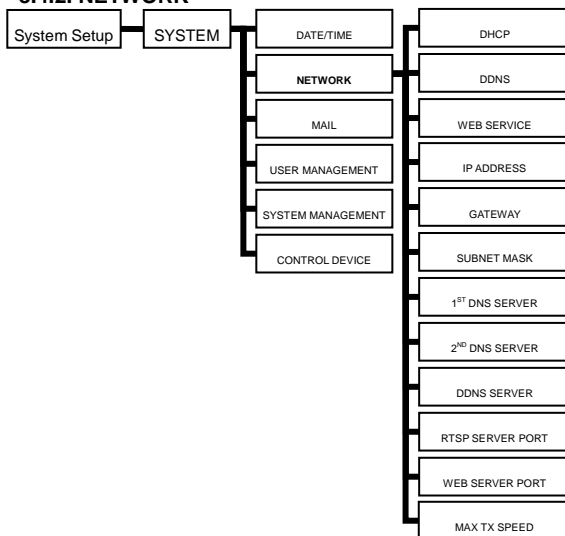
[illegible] NETWORK

System Setup

SYSTEM

DATE/TIME

NETWORK

MAIL

USER MANAGEMENT

SYSTEM MANAGEMENT

CONTROL DEVICE

DHCP

DDNS

WEB SERVICE

IP ADDRESS

GATEWAY

SUBNET MASK

$1^{ST}$ DNS SERVER

$2^{ND}$ DNS SERVER

DDNS SERVER

RTSP SERVER PORT

WEB SERVER PORT

MAX TX SPEED